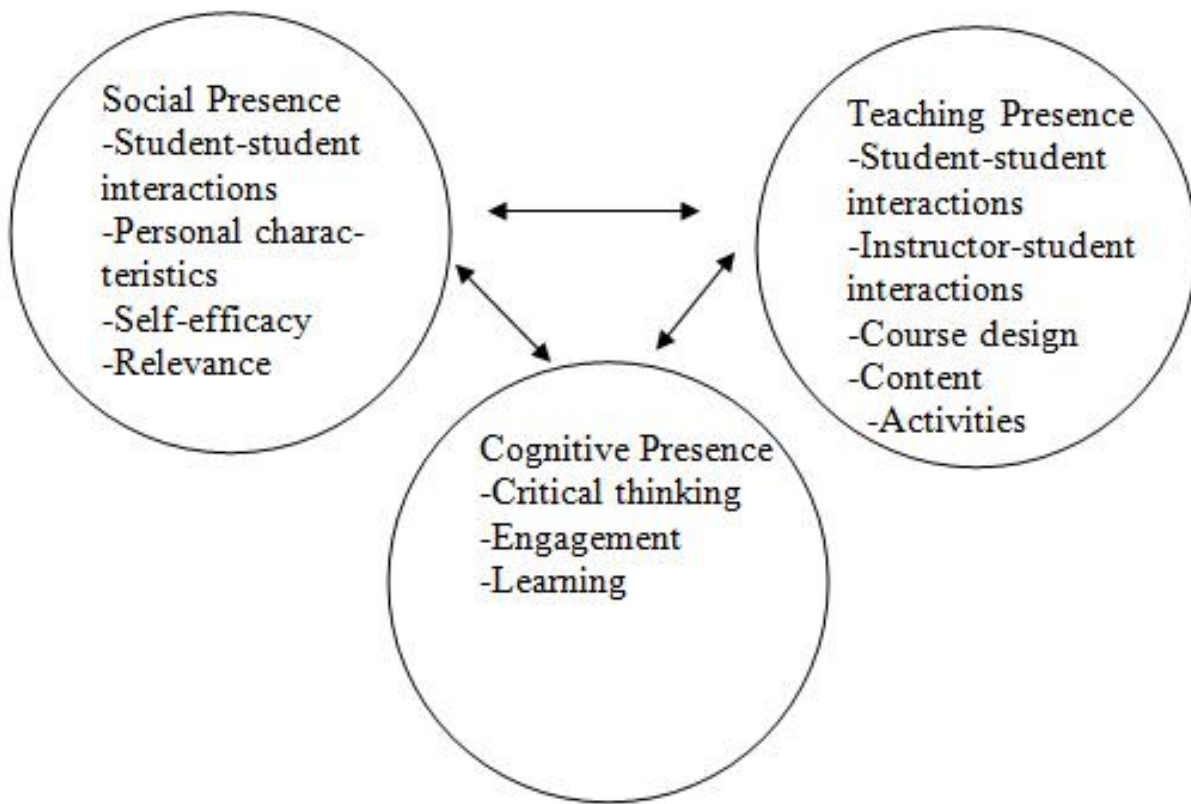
Social Presence
-Student-student interactions
-Personal characteristics
-Self-efficacy
-Relevance

Teaching Presence
-Student-student interactions
-Instructor-student interactions
-Course design
-Content
-Activities

Cognitive Presence
-Critical thinking
-Engagement
-Learning